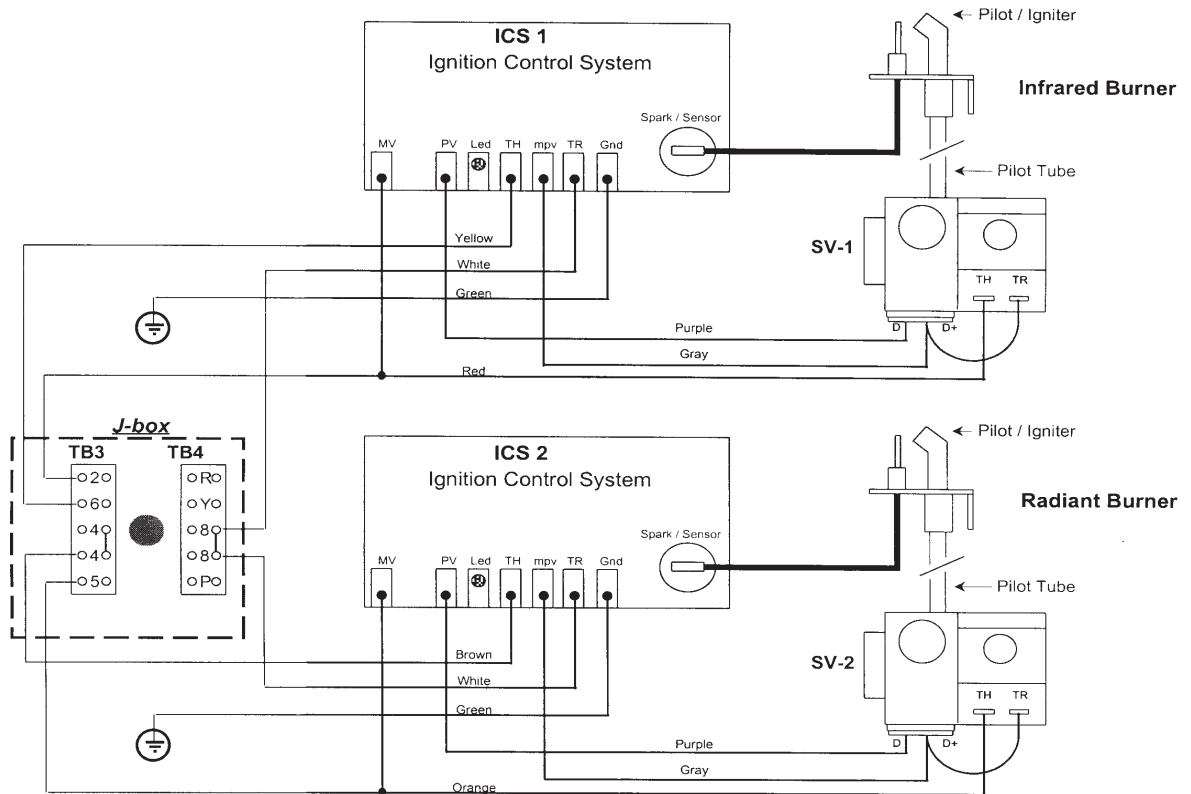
ICS 1
Ignition Control System

MV PV Led TH mpv TR Gnd

Spark / Sensor

Pilot / Igniter

Infrared Burner

Pilot Tube

SV-1

TH TR

D D+

Yellow
White
Green
Purple
Gray
Red

J-box
TB3 TB4
2 R
6 Y
4 8
4 8
5 P

ICS 2
Ignition Control System

MV PV Led TH mpv TR Gnd

Spark / Sensor

Pilot / Igniter

Radiant Burner

Pilot Tube

SV-2

TH TR

D D+

Brown
White
Green
Purple
Gray
Orange